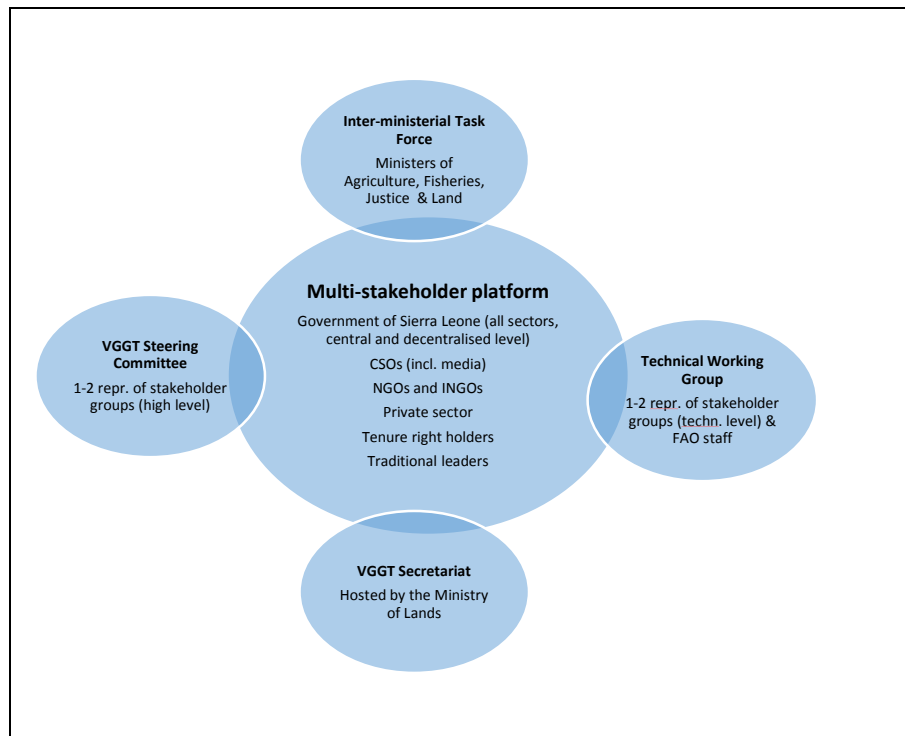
**Inter-ministerial Task Force**

Ministers of Agriculture, Fisheries, Justice & Land

**Multi-stakeholder platform**

Government of Sierra Leone (all sectors, central and decentralised level)

CSOs (incl. media)

NGOs and INGOs

Private sector

Tenure right holders

Traditional leaders

**VGGT Steering Committee**

1-2 repr. of stakeholder groups (high level)

**Technical Working Group**

1-2 repr. of stakeholder groups (techn. level) & FAO staff

**VGGT Secretariat**

Hosted by the Ministry of Lands